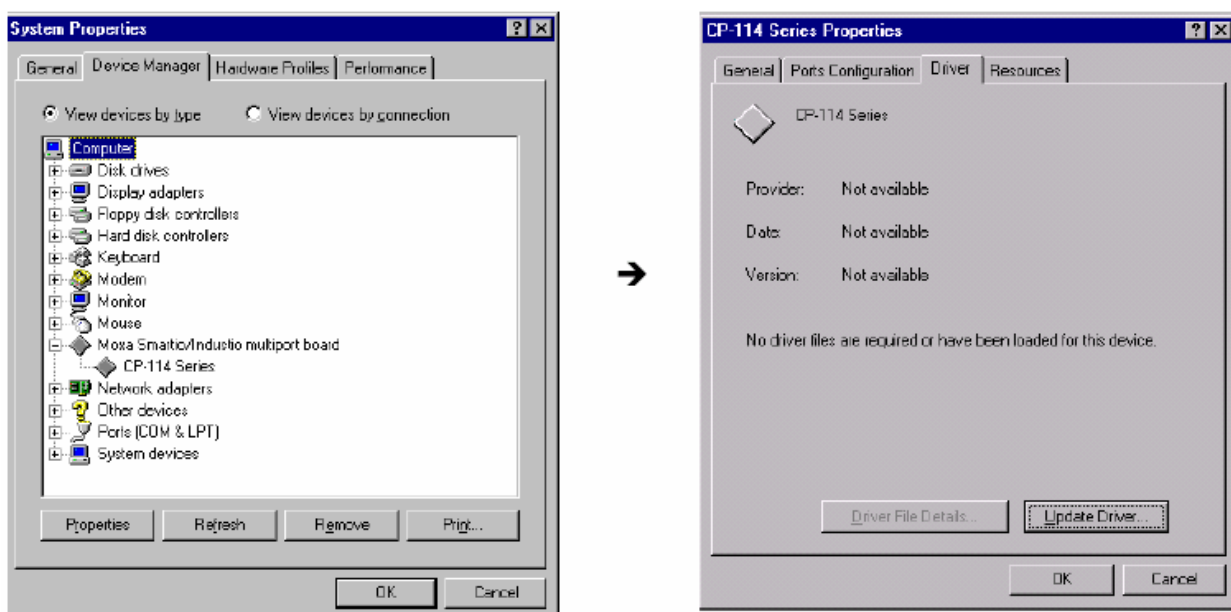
System Properties

General | Device Manager | Hardware Profiles | Performance

View devices by type    View devices by connection

Computer
Disk drives
Display adapters
Floppy disk controllers
Hard disk controllers
Keyboard
Modem
Monitor
Mouse
Moxa Smartio/Industio multiport board
CP-114 Series
Network adapters
Other devices
Ports (COM & LPT)
System devices

Properties | Refresh | Remove | Print...

OK | Cancel

➔

CP-114 Series Properties

General | Ports Configuration | Driver | Resources

CP-114 Series

Provider: Not available

Date: Not available

Version: Not available

No driver files are required or have been loaded for this device.

Driver File Details... | Update Driver...

OK | Cancel